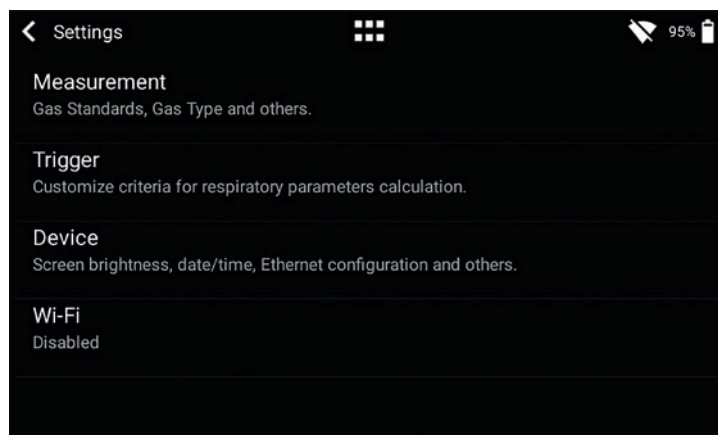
Settings

95%

Measurement
Gas Standards, Gas Type and others.

Trigger
Customize criteria for respiratory parameters calculation.

Device
Screen brightness, date/time, Ethernet configuration and others.

Wi-Fi
Disabled